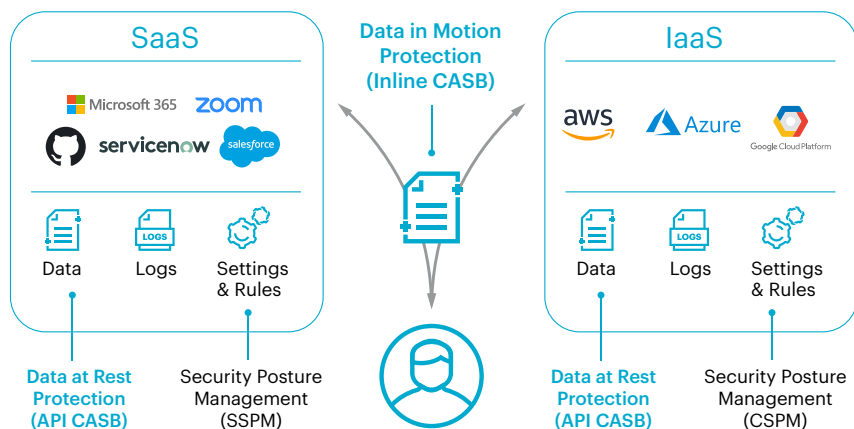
SaaS

Microsoft 365 zoom

servicenow salesforce

LOGS

Data Logs Settings & Rules

Data at Rest Protection (API CASB)

Security Posture Management (SSPM)

Data in Motion Protection (Inline CASB)

IaaS

aws Azure Google Cloud Platform

LOGS

Data Logs Settings & Rules

Data at Rest Protection (API CASB)

Security Posture Management (CSPM)